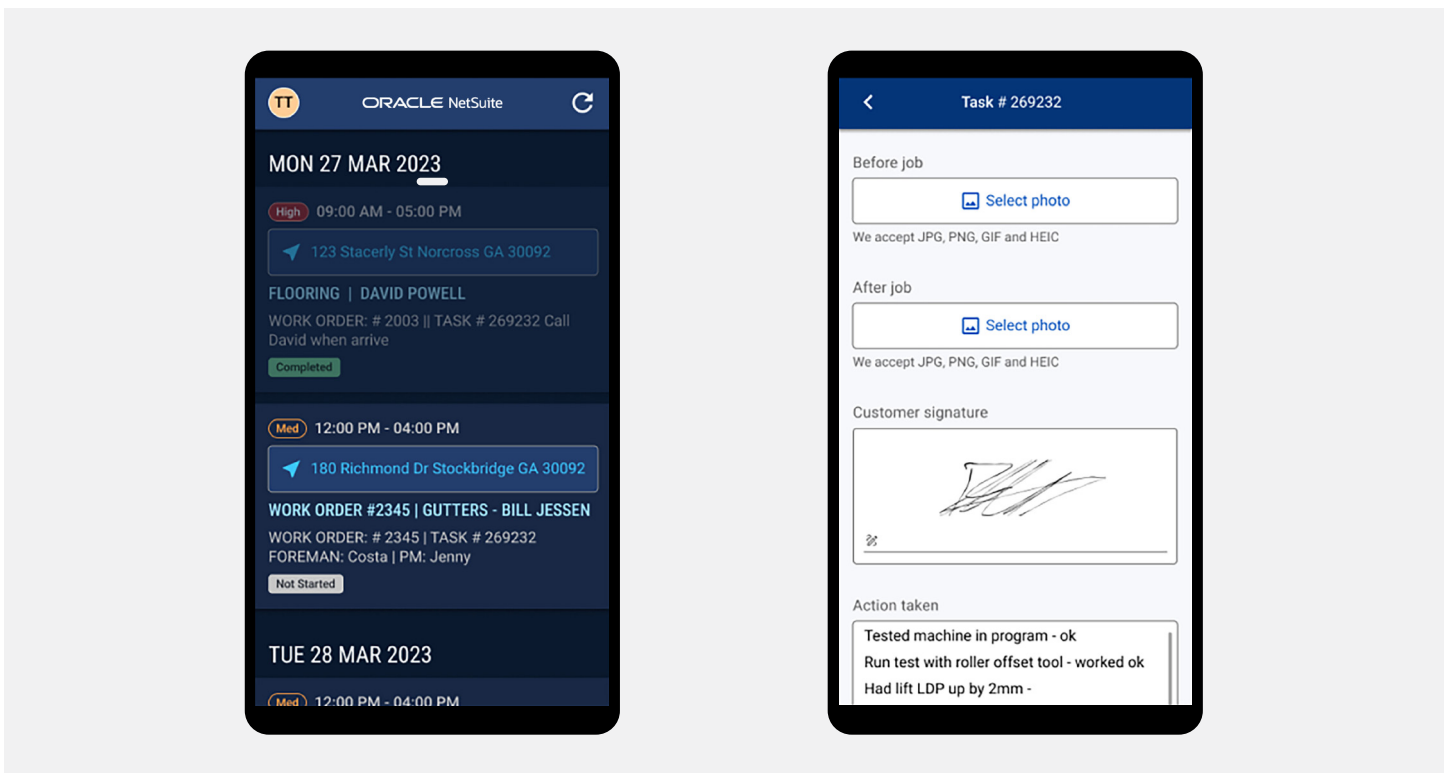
TT ORACLE NetSuite

MON 27 MAR 2023

High 09:00 AM - 05:00 PM

123 Stacerly St Norcross GA 30092

FLOORING | DAVID POWELL

WORK ORDER: # 2003 || TASK # 269232 Call David when arrive

Completed

Med 12:00 PM - 04:00 PM

180 Richmond Dr Stockbridge GA 30092

WORK ORDER #2345 | GUTTERS - BILL JESSEN

WORK ORDER: # 2345 | TASK # 269232
FOREMAN: Costa | PM: Jenny

Not Started

TUE 28 MAR 2023

Med 12:00 PM - 04:00 PM

Task # 269232

Before job

Select photo

We accept JPG, PNG, GIF and HEIC

After job

Select photo

We accept JPG, PNG, GIF and HEIC

Customer signature

Action taken

Tested machine in program - ok
Run test with roller offset tool - worked ok
Had lift LDP up by 2mm -